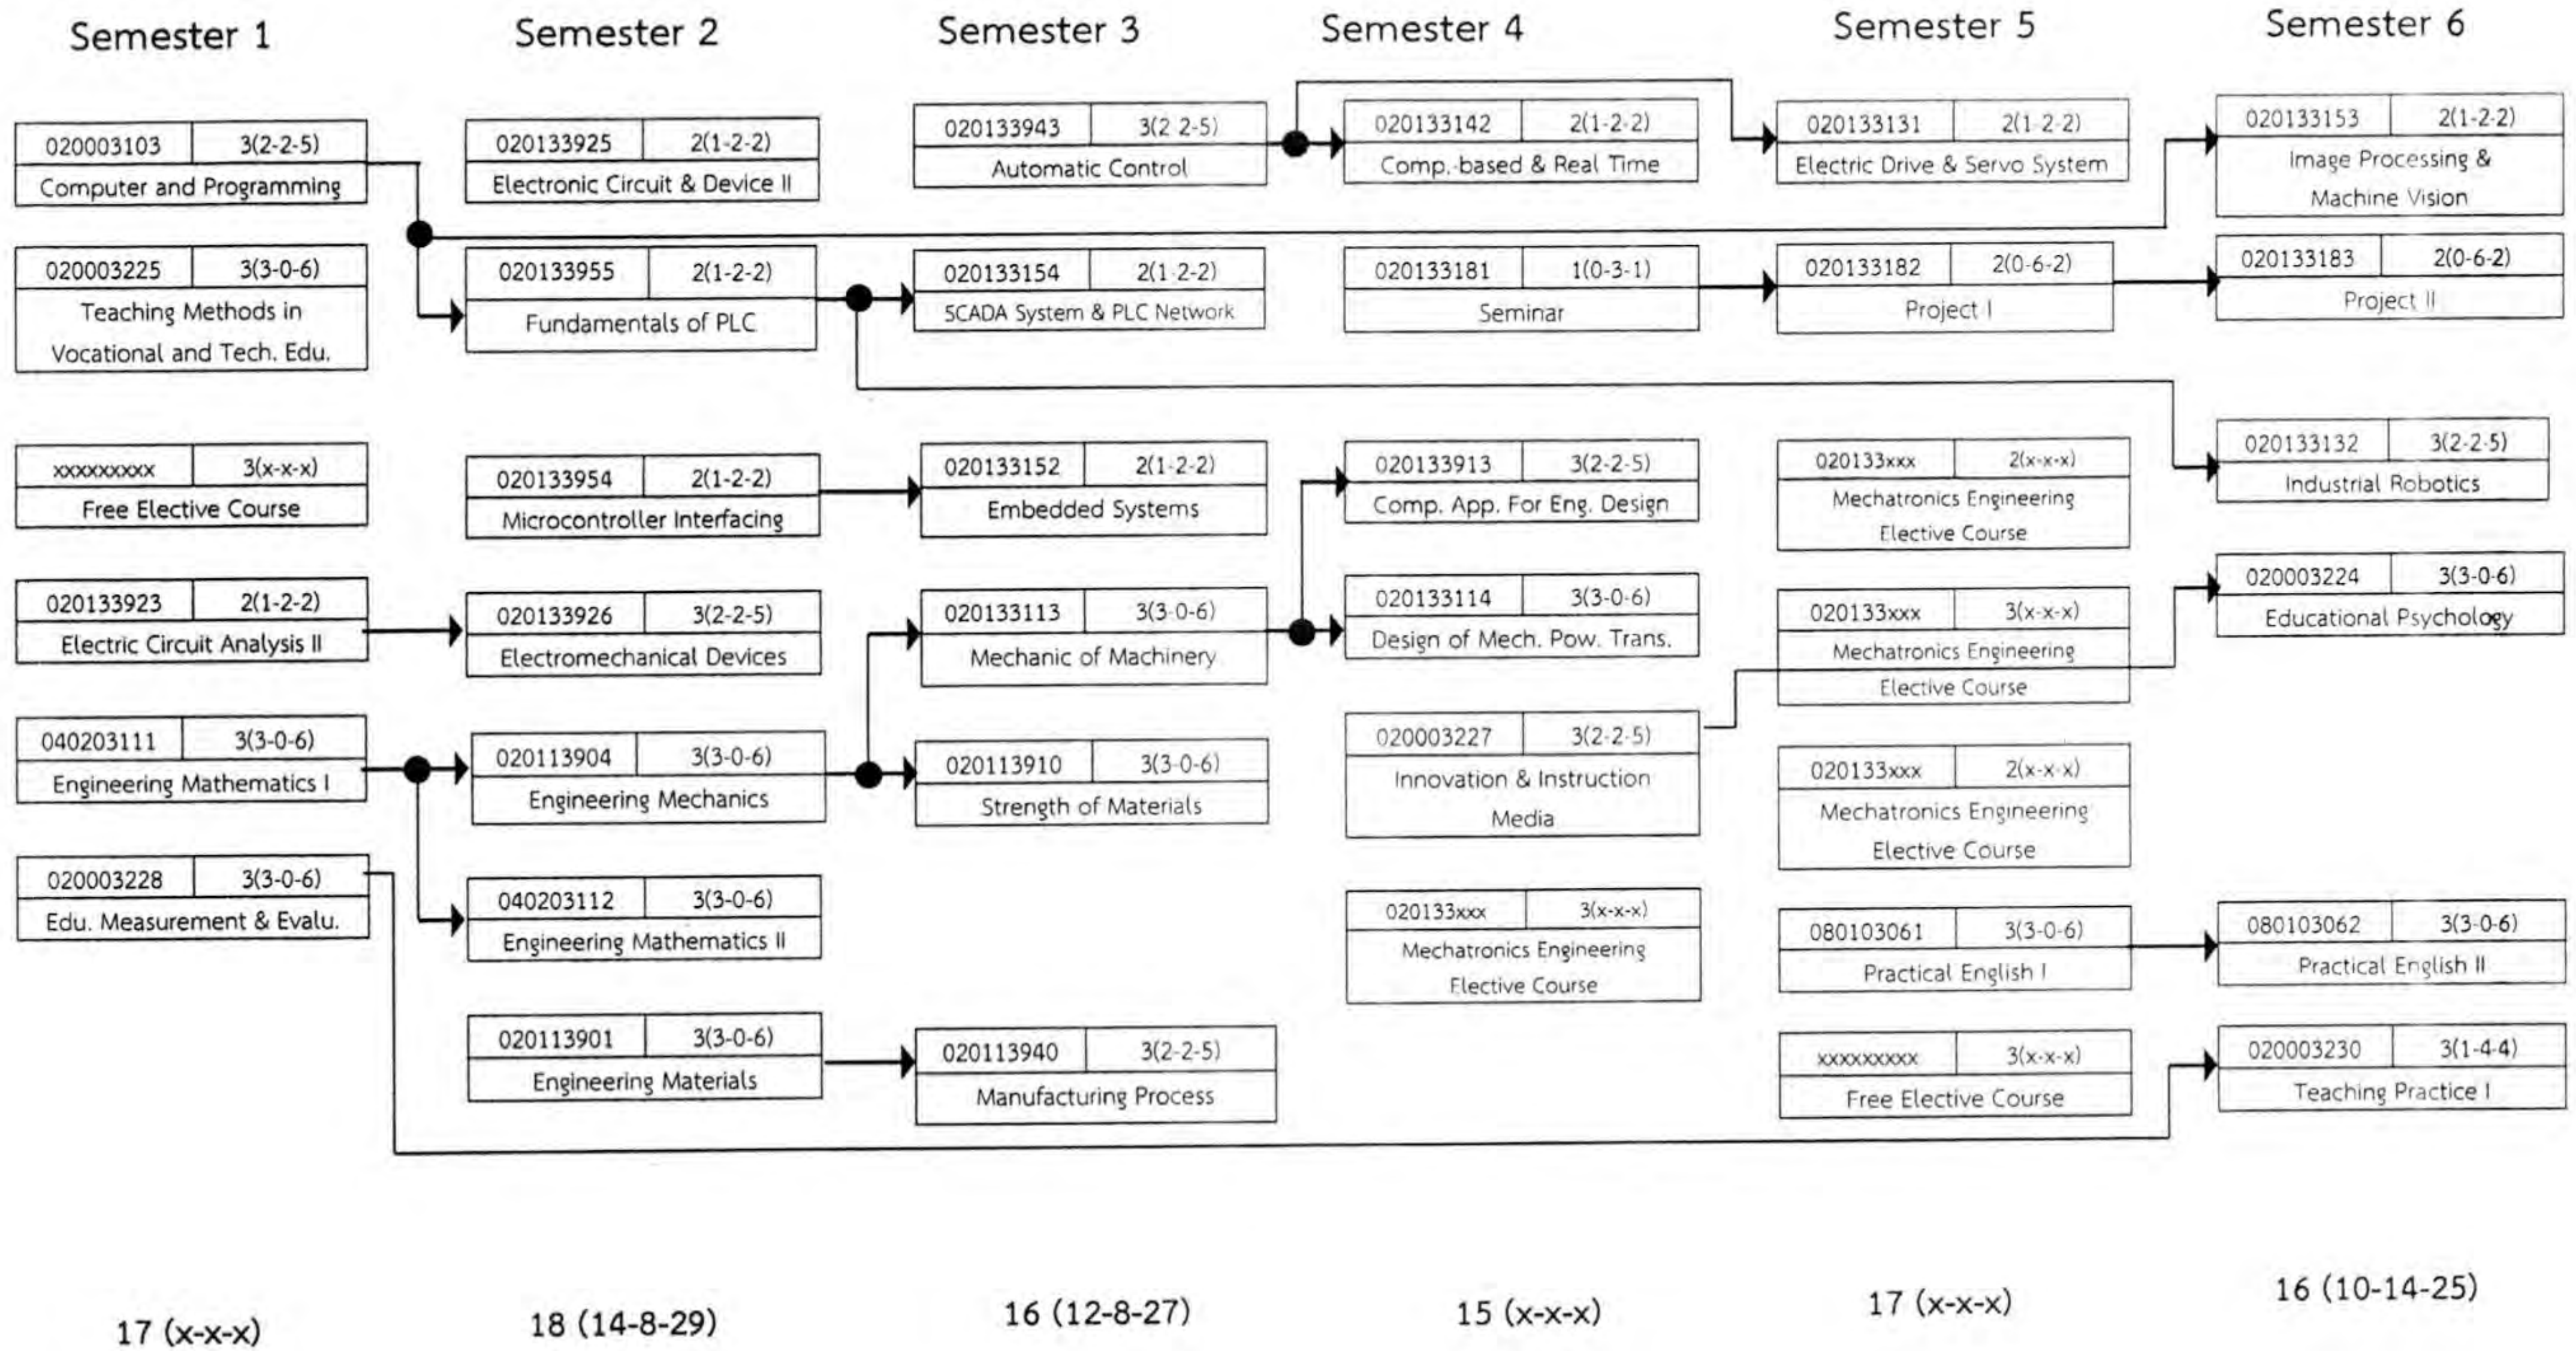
Semester 1

020003103 3(2-2-5)
Computer and Programming

020003225 3(3-0-6)
Teaching Methods in Vocational and Tech. Edu.

xxxxxxxxx 3(x-x-x)
Free Elective Course

020133923 2(1-2-2)
Electric Circuit Analysis II

040203111 3(3-0-6)
Engineering Mathematics I

020003228 3(3-0-6)
Edu. Measurement & Evalu.

17 (x-x-x)

Semester 2

020133925 2(1-2-2)
Electronic Circuit & Device II

020133955 2(1-2-2)
Fundamentals of PLC

020133954 2(1-2-2)
Microcontroller Interfacing

020133926 3(2-2-5)
Electromechanical Devices

020113904 3(3-0-6)
Engineering Mechanics

040203112 3(3-0-6)
Engineering Mathematics II

020113901 3(3-0-6)
Engineering Materials

18 (14-8-29)

Semester 3

020133943 3(2-2-5)
Automatic Control

020133154 2(1-2-2)
SCADA System & PLC Network

020133152 2(1-2-2)
Embedded Systems

020133113 3(3-0-6)
Mechanic of Machinery

020113910 3(3-0-6)
Strength of Materials

020113940 3(2-2-5)
Manufacturing Process

16 (12-8-27)

Semester 4

020133142 2(1-2-2)
Comp.-based & Real Time

020133181 1(0-3-1)
Seminar

020133913 3(2-2-5)
Comp. App. For Eng. Design

020133114 3(3-0-6)
Design of Mech. Pow. Trans.

020003227 3(2-2-5)
Innovation & Instruction Media

020133xxx 3(x-x-x)
Mechatronics Engineering Elective Course

15 (x-x-x)

Semester 5

020133131 2(1-2-2)
Electric Drive & Servo System

020133182 2(0-6-2)
Project I

020133xxx 2(x-x-x)
Mechatronics Engineering Elective Course

020133xxx 3(x-x-x)
Mechatronics Engineering Elective Course

020133xxx 2(x-x-x)
Mechatronics Engineering Elective Course

080103061 3(3-0-6)
Practical English I

xxxxxxxxx 3(x-x-x)
Free Elective Course

17 (x-x-x)

Semester 6

020133153 2(1-2-2)
Image Processing & Machine Vision

020133183 2(0-6-2)
Project II

020133132 3(2-2-5)
Industrial Robotics

020003224 3(3-0-6)
Educational Psychology

080103062 3(3-0-6)
Practical English II

020003230 3(1-4-4)
Teaching Practice I

16 (10-14-25)